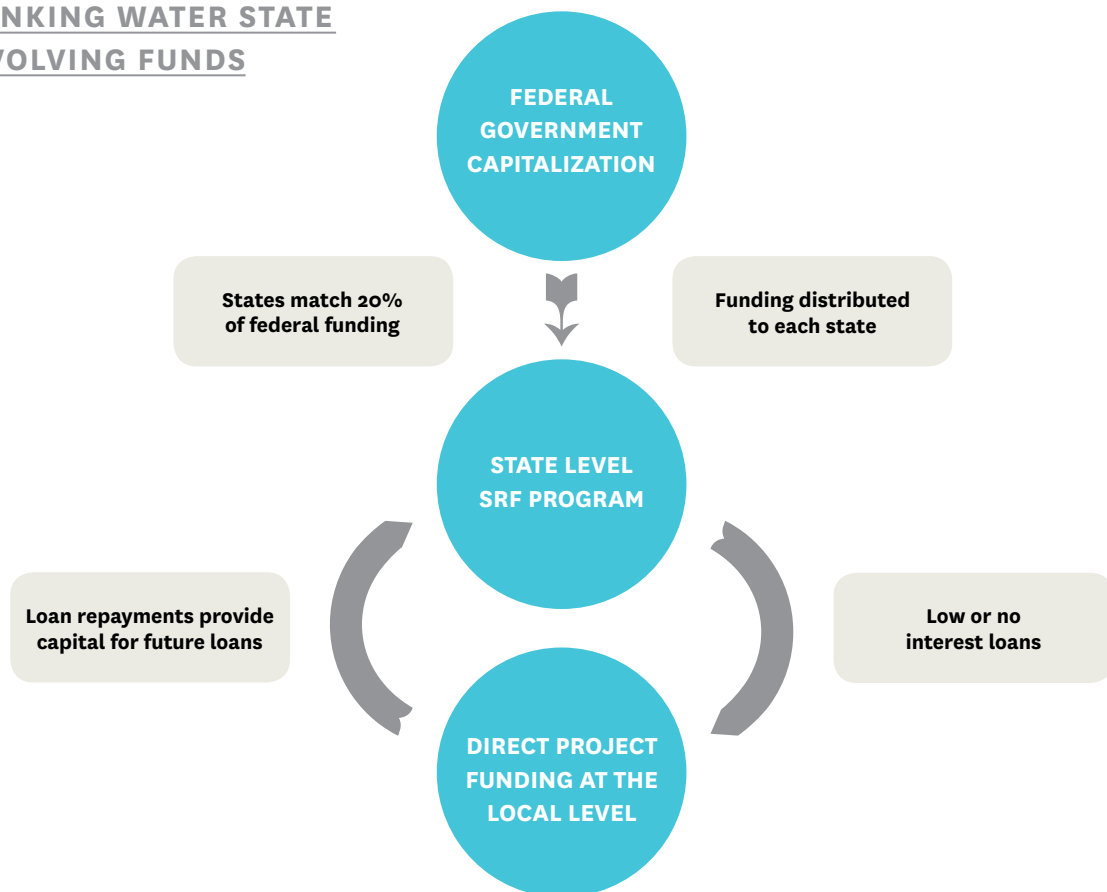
NKING WATER STATE
VOLVING FUNDS

FEDERAL GOVERNMENT CAPITALIZATION

States match 20% of federal funding

Funding distributed to each state

STATE LEVEL SRF PROGRAM

Loan repayments provide capital for future loans

Low or no interest loans

DIRECT PROJECT FUNDING AT THE LOCAL LEVEL